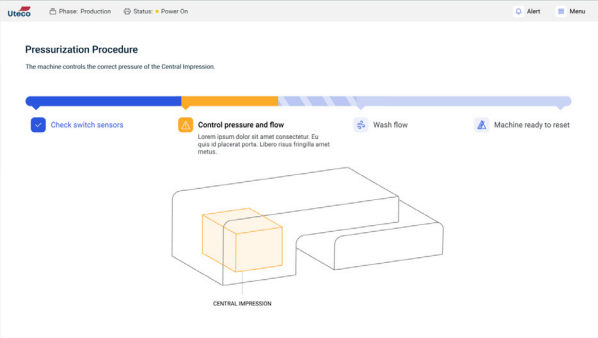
Uteco Phase: Production Status: Power On Alert Menu

Pressurization Procedure

The machine controls the correct pressure of the Central Impression.

Check switch sensors

Control pressure and flow
Lorem ipsum dolor sit amet consectetur. Eu quis id placerat porta. Libero risus fringilla amet metus.

Wash flow

Machine ready to reset

CENTRAL IMPRESSION